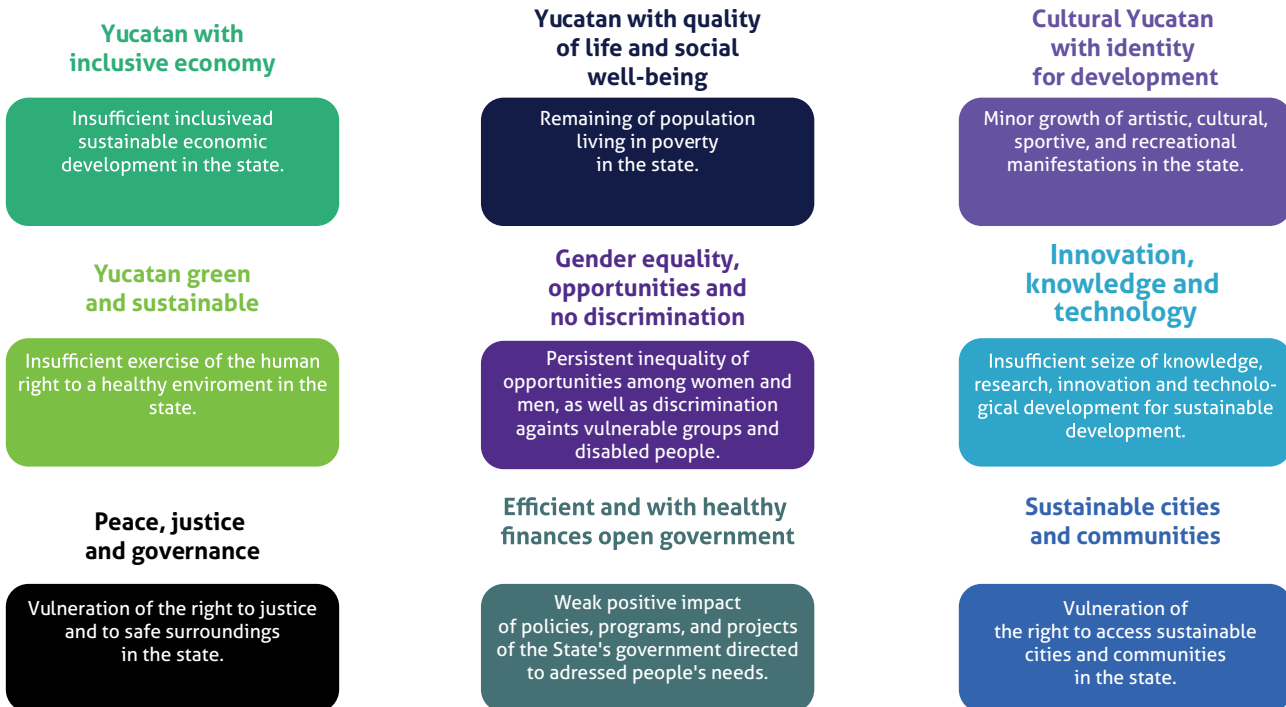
Yucatan with inclusive economy

Insufficient inclusivead sustainable economic development in the state.

Yucatan with quality of life and social well-being

Remaining of population living in poverty in the state.

Cultural Yucatan with identity for development

Minor growth of artistic, cultural, sportive, and recreational manifestations in the state.

Yucatan green and sustainable

Insufficient exercise of the human right to a healthy enviroment in the state.

Gender equality, opportunities and no discrimination

Persistent inequality of opportunities among women and men, as well as discrimination againts vulnerable groups and disabled people.

Innovation, knowledge and technology

Insufficient seize of knowledge, research, innovation and technological development for sustainable development.

Peace, justice and governance

Vulneration of the right to justice and to safe surroundings in the state.

Efficient and with healthy finances open government

Weak positive impact of policies, programs, and projects of the State's government directed to adressed people's needs.

Sustainable cities and communities

Vulneration of the right to access sustainable cities and communities in the state.